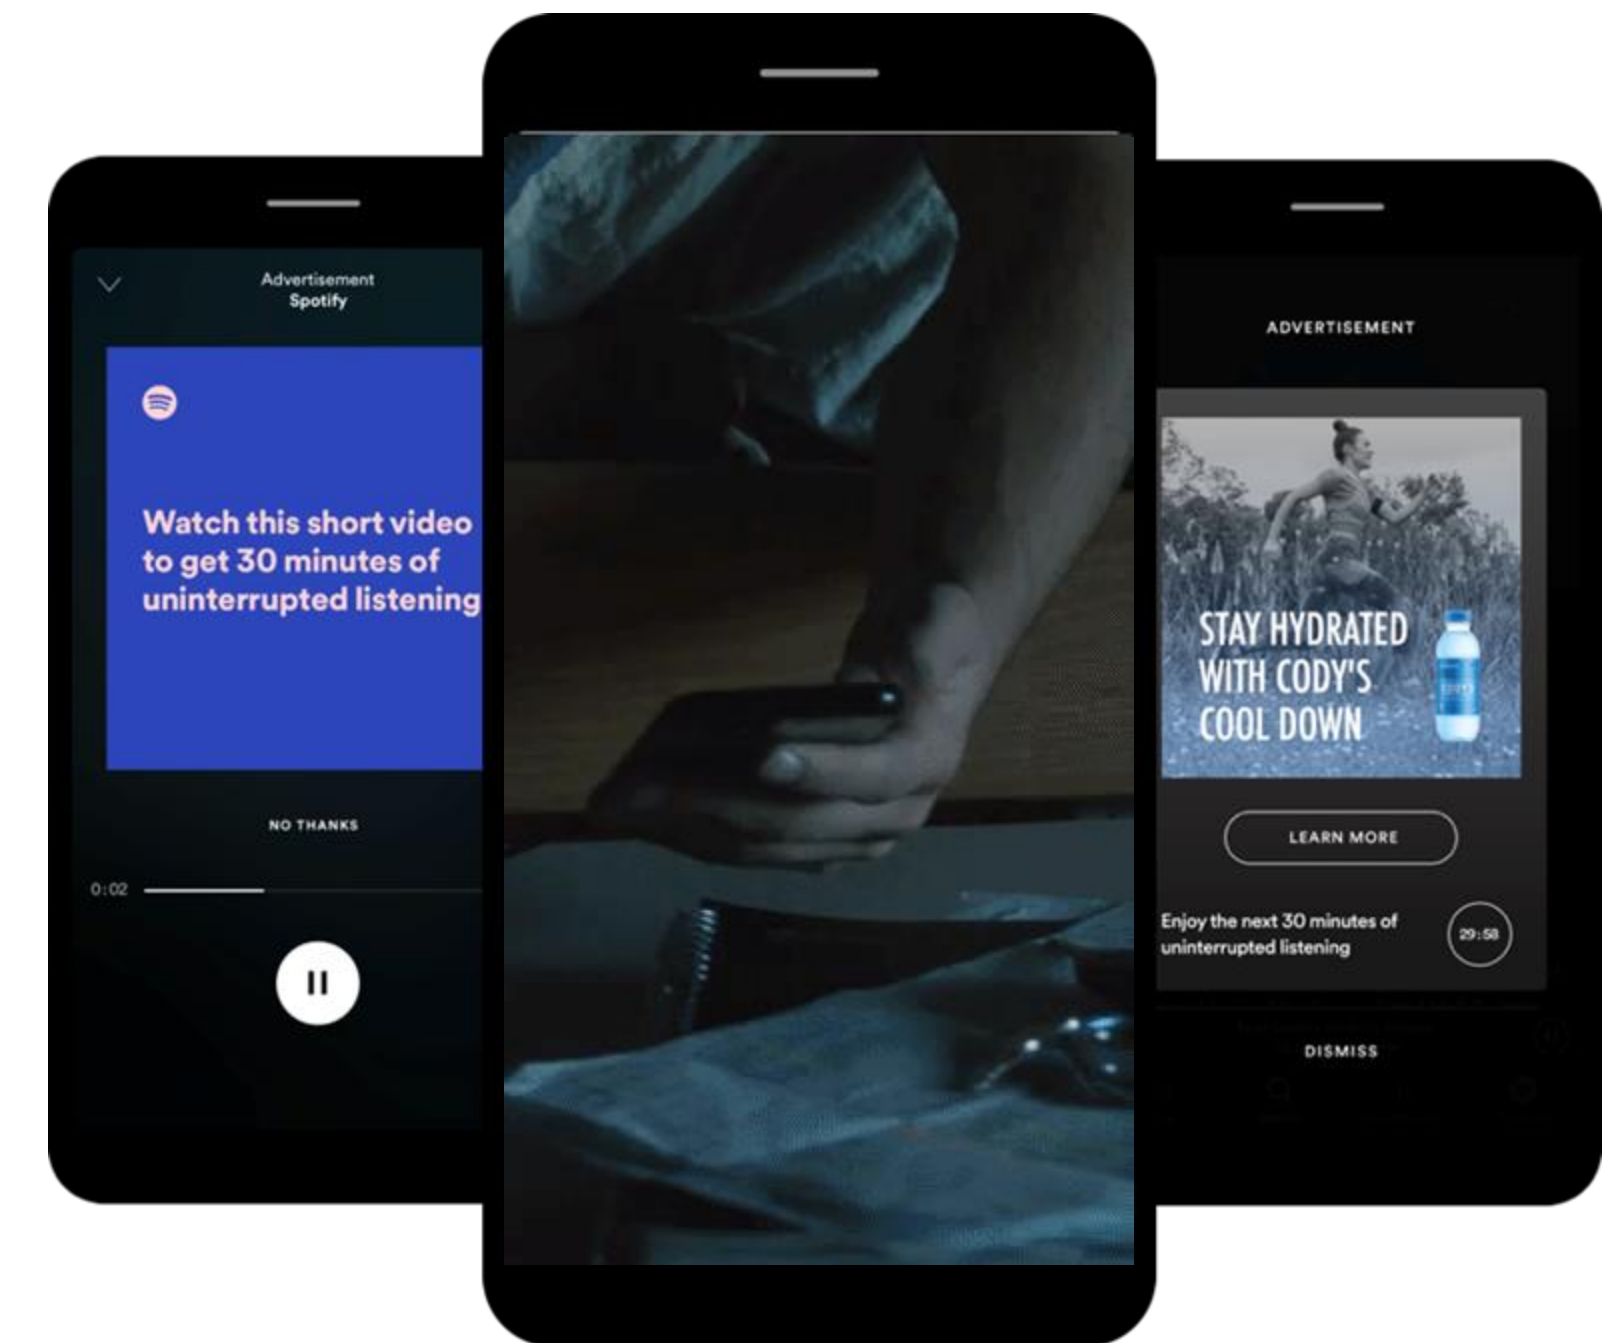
Advertisement
Spotify

Watch this short video to get 30 minutes of uninterrupted listening

NO THANKS

0:02

ADVERTISEMENT

STAY HYDRATED WITH CODY'S COOL DOWN

LEARN MORE

Enjoy the next 30 minutes of uninterrupted listening

29:58

DISMISS